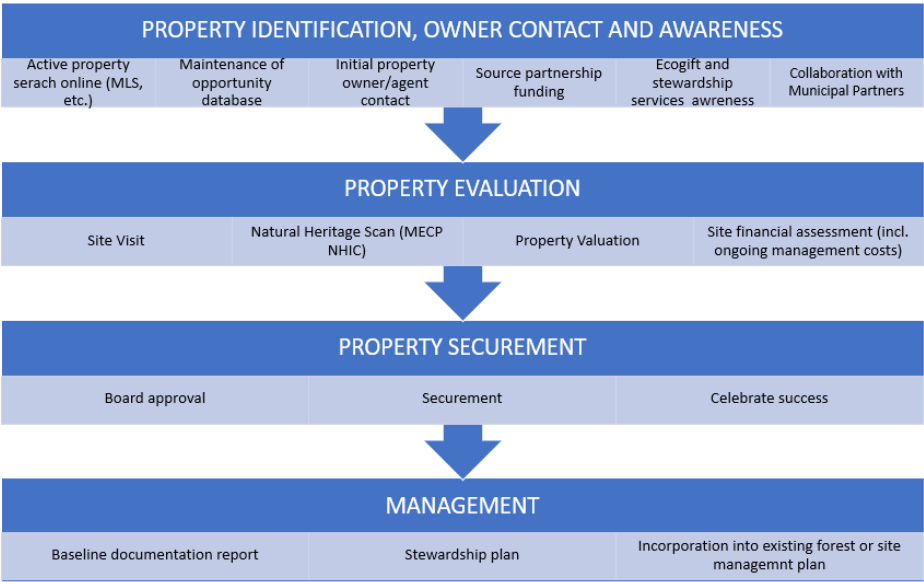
PROPERTY IDENTIFICATION, OWNER CONTACT AND AWARENESS

Active property serach online (MLS, etc.)

Maintenance of opportunity database

Initial property owner/agent contact

Source partnership funding

Ecogift and stewardship services awreness

Collaboration with Municipal Partners

PROPERTY EVALUATION

Site Visit

Natural Heritage Scan (MECP NHIC)

Property Valuation

Site financial assessment (incl. ongoing management costs)

PROPERTY SECUREMENT

Board approval

Securement

Celebrate success

MANAGEMENT

Baseline documentation report

Stewardship plan

Incorporation into existing forest or site managemnt plan